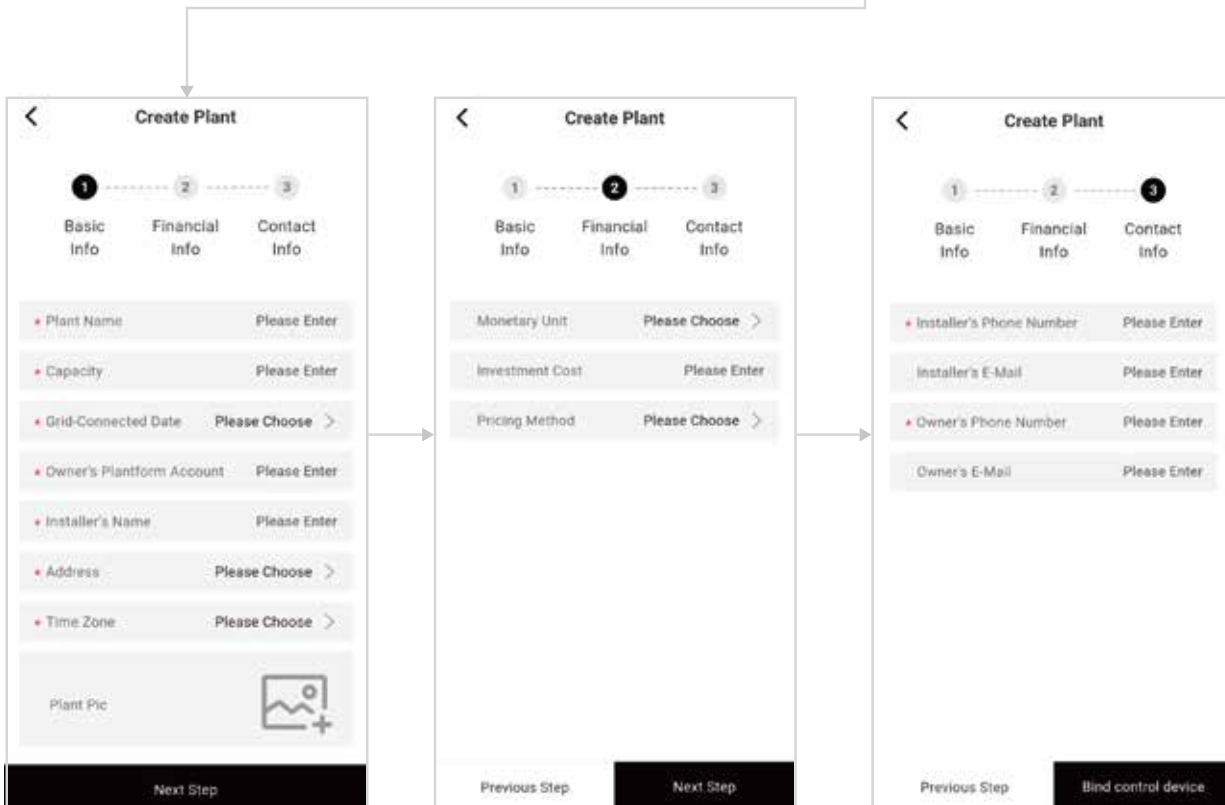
Create Plant

1 2 3

Basic Info
Financial Info
Contact Info

• Plant Name Please Enter
• Capacity Please Enter
• Grid-Connected Date Please Choose >
• Owner's Plantform Account Please Enter
• Installer's Name Please Enter
• Address Please Choose >
• Time Zone Please Choose >
Plant Pic

Next Step

Create Plant

1 2 3

Basic Info
Financial Info
Contact Info

Monetary Unit Please Choose >
Investment Cost Please Enter
Pricing Method Please Choose >

Previous Step
Next Step

Create Plant

1 2 3

Basic Info
Financial Info
Contact Info

• Installer's Phone Number Please Enter
Installer's E-Mail Please Enter
• Owner's Phone Number Please Enter
Owner's E-Mail Please Enter

Previous Step
Bind control device